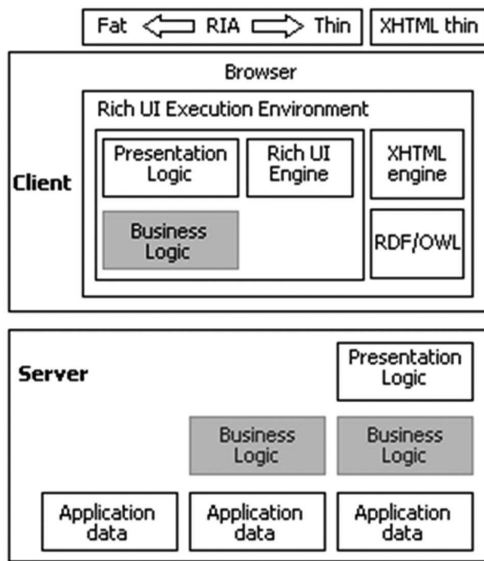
Fat RIA Thin

XHTML thin

Browser

Rich UI Execution Environment

Client

Presentation Logic

Rich UI Engine

Business Logic

XHTML engine

RDF/OWL

Server

Presentation Logic

Business Logic

Business Logic

Application data

Application data

Application data